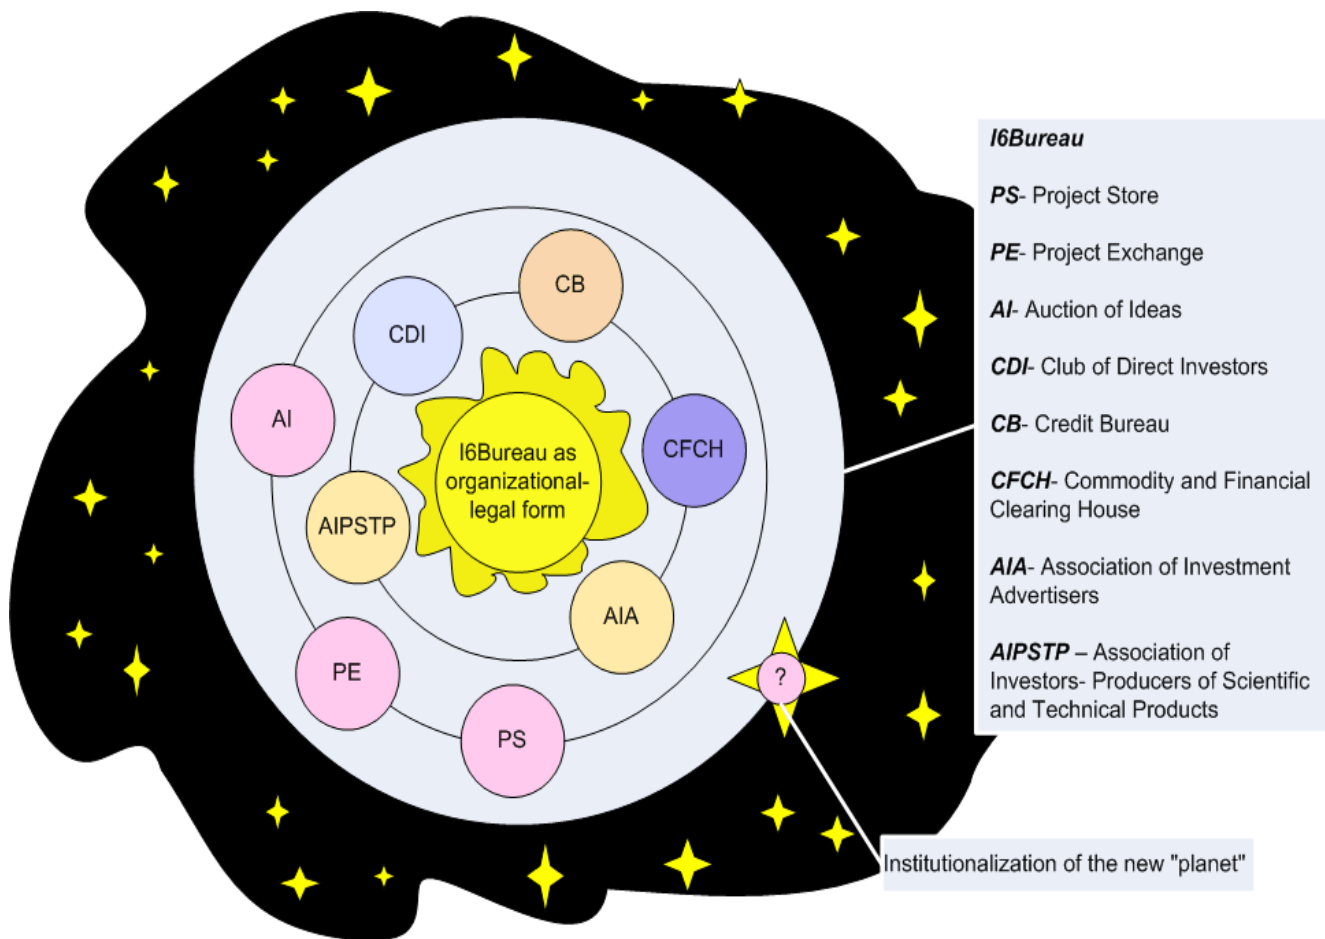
CB

CDI

AI

CFCH

I6Bureau as organizational-legal form

AIPSTP

AIA

PE

PS

?

I6Bureau

PS- Project Store

PE- Project Exchange

AI- Auction of Ideas

CDI- Club of Direct Investors

CB- Credit Bureau

CFCH- Commodity and Financial Clearing House

AIA- Association of Investment Advertisers

AIPSTP – Association of Investors- Producers of Scientific and Technical Products

Institutionalization of the new "planet"